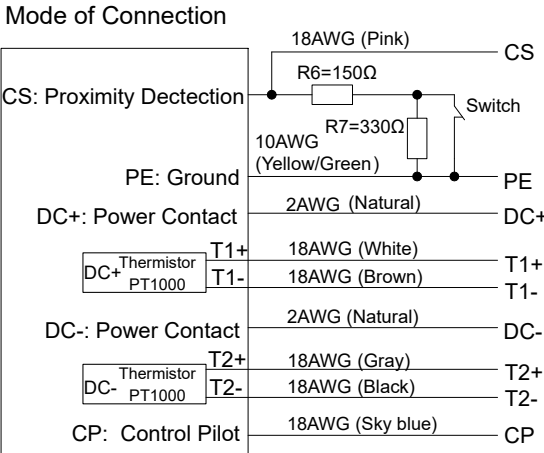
Mode of Connection

CS: Proximity Dectection

PE: Ground

DC+: Power Contact

DC+ Thermistor PT1000

T1+

T1-

DC-: Power Contact

DC- Thermistor PT1000

T2+

T2-

CP: Control Pilot

18AWG (Pink)

R6=150Ω

R7=330Ω

10AWG (Yellow/Green)

Switch

2AWG (Natural)

18AWG (White)

18AWG (Brown)

2AWG (Natural)

18AWG (Gray)

18AWG (Black)

18AWG (Sky blue)

CS

PE

DC+

T1+

T1-

DC-

T2+

T2-

CP